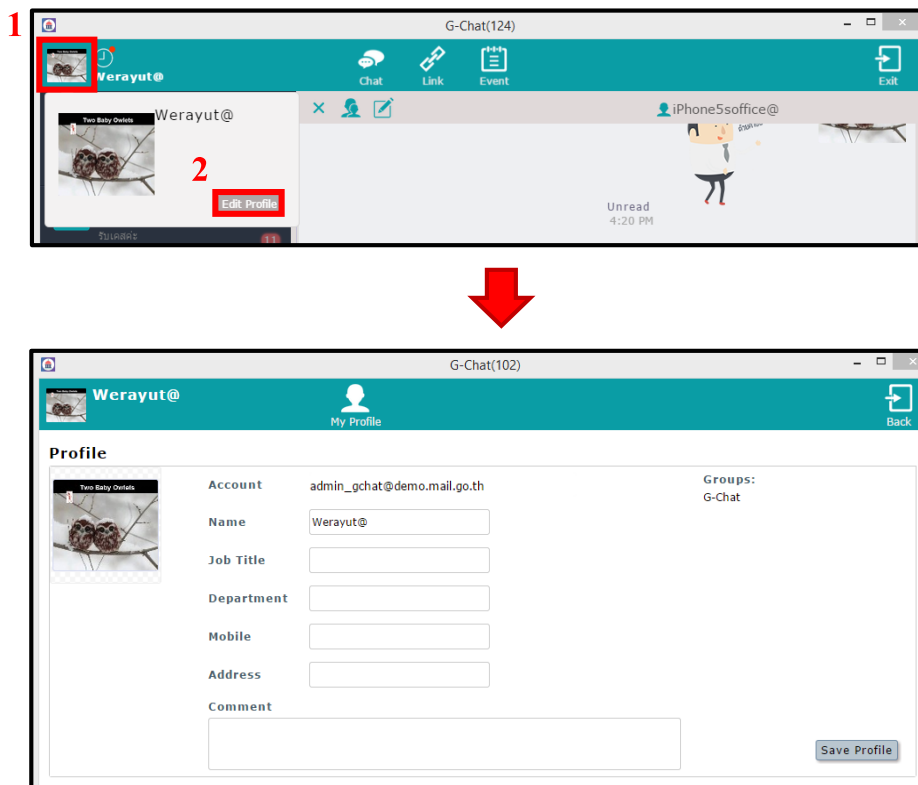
1

G-Chat(124)

Werayut@

Chat Link Event Exit

Two Baby Owlets

Werayut@

2

Edit Profile

รับเคสค่ะ 11

iPhone5soffice@

Unread
4:20 PM

G-Chat(102)

Werayut@

My Profile

Back

Profile

Two Baby Owlets

Account admin_gchat@demo.mail.go.th

Name Werayut@

Job Title

Department

Mobile

Address

Comment

Groups:
G-Chat

Save Profile